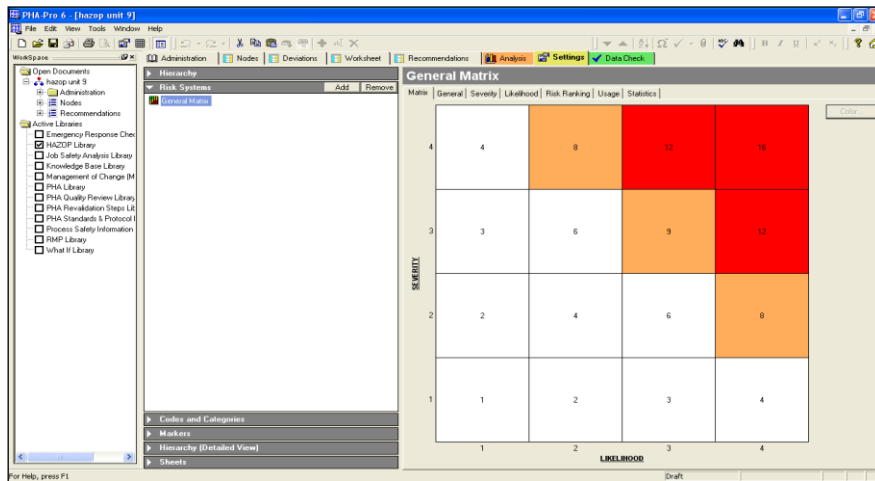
PHA-Pro 6 - [hazop unit 9]

File Edit View Tools Window Help

WorkSpace

Administration | Nodes | Deviations | Worksheet | Recommendations | Analysis | Settings | Data Check

Open Documents
hazop unit 9
Administration
Nodes
Recommendations
Active Libraries
Emergency Response Chec
HAZOP Library
Job Safety Analysis Library
Knowledge Base Library
Management of Change (M
PHA Library
PHA Quality Review Library
PHA Revalidation Steps Lib
PHA Standards & Protocol I
Process Safety Information
RMP Library
What If Library

Hierarchy
Risk Systems
Add
Remove
General Matrix

Codes and Categories
Markers
Hierarchy (Detailed View)
Sheets

General Matrix

Matrix | General | Severity | Likelihood | Risk Ranking | Usage | Statistics

Color

SEVERITY

| | | | | |
|---|---|---|---|---|
| 4 | 4 | 8 | 12 | 16 |
| 3 | 3 | 6 | 9 | 12 |
| 2 | 2 | 4 | 6 | 8 |
| 1 | 1 | 2 | 3 | 4 |
| | 1 | 2 | 3 | 4 |

LIKELIHOOD

For Help, press F1
Draft